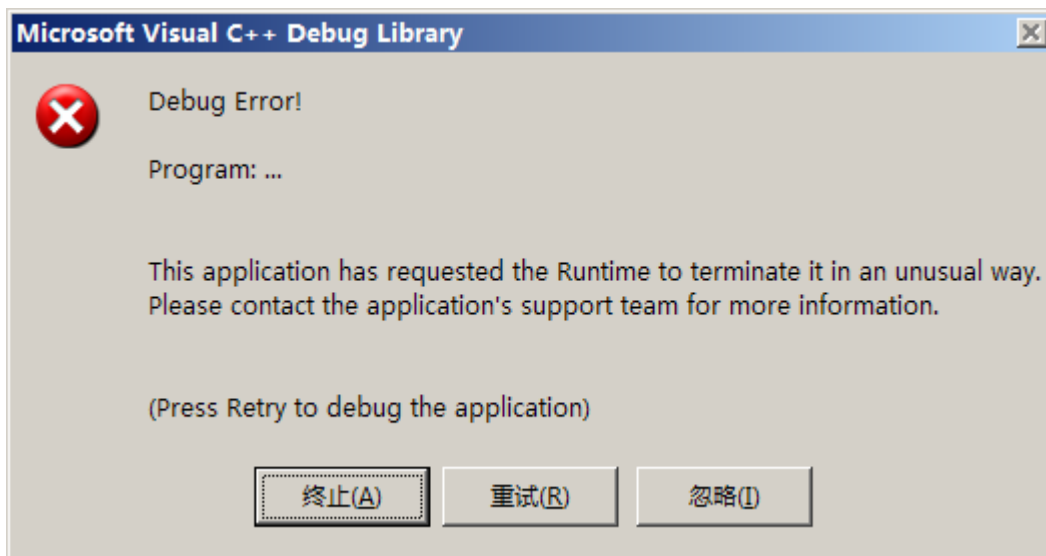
Microsoft Visual C++ Debug Library

Debug Error!

Program: ...

This application has requested the Runtime to terminate it in an unusual way. Please contact the application's support team for more information.

(Press Retry to debug the application)

终止(A)
重试(R)
忽略(I)